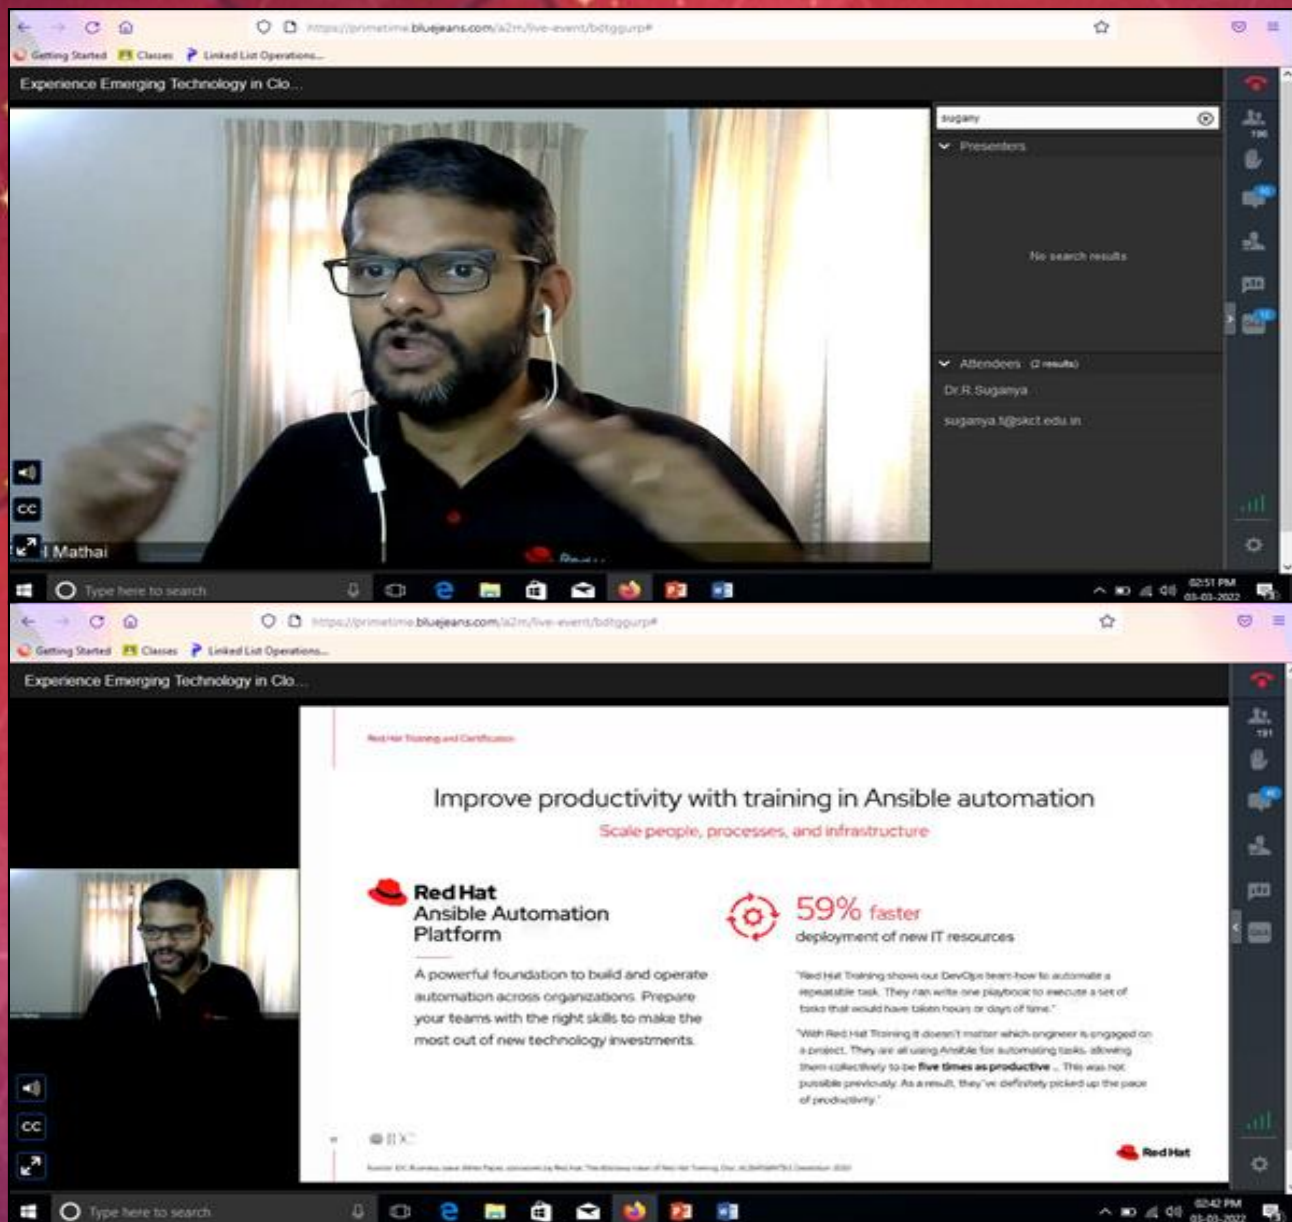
https://primetime.bluejeans.com/a2m/live-event/bdtggurp#

Getting Started Classes Linked List Operations...

Experience Emerging Technology in Clo...

sugany

Presenters

No search results

Attendees (2 results)

Dr.R.Suganya

suganya.t@skct.edu.in

CC

l Mathai

Type here to search

02:51 PM 03-03-2022

https://primetime.bluejeans.com/a2m/live-event/bdtggurp#

Getting Started Classes Linked List Operations...

Experience Emerging Technology in Clo...

Red Hat Training and Certification

Improve productivity with training in Ansible automation

Scale people, processes, and infrastructure

Red Hat Ansible Automation Platform

A powerful foundation to build and operate automation across organizations. Prepare your teams with the right skills to make the most out of new technology investments.

59% faster

deployment of new IT resources

"Red Hat Training shows our DevOps team how to automate a repeatable task. They can write one playbook to execute a set of tasks that would have taken hours or days of time."

"With Red Hat Training it doesn't matter which engineer is engaged on a project. They are all using Ansible for automating tasks, allowing them collectively to be five times as productive ... This was not possible previously. As a result, they've definitely picked up the pace of productivity."

IDC

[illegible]

Red Hat

CC

Type here to search

02:42 PM 03-03-2022